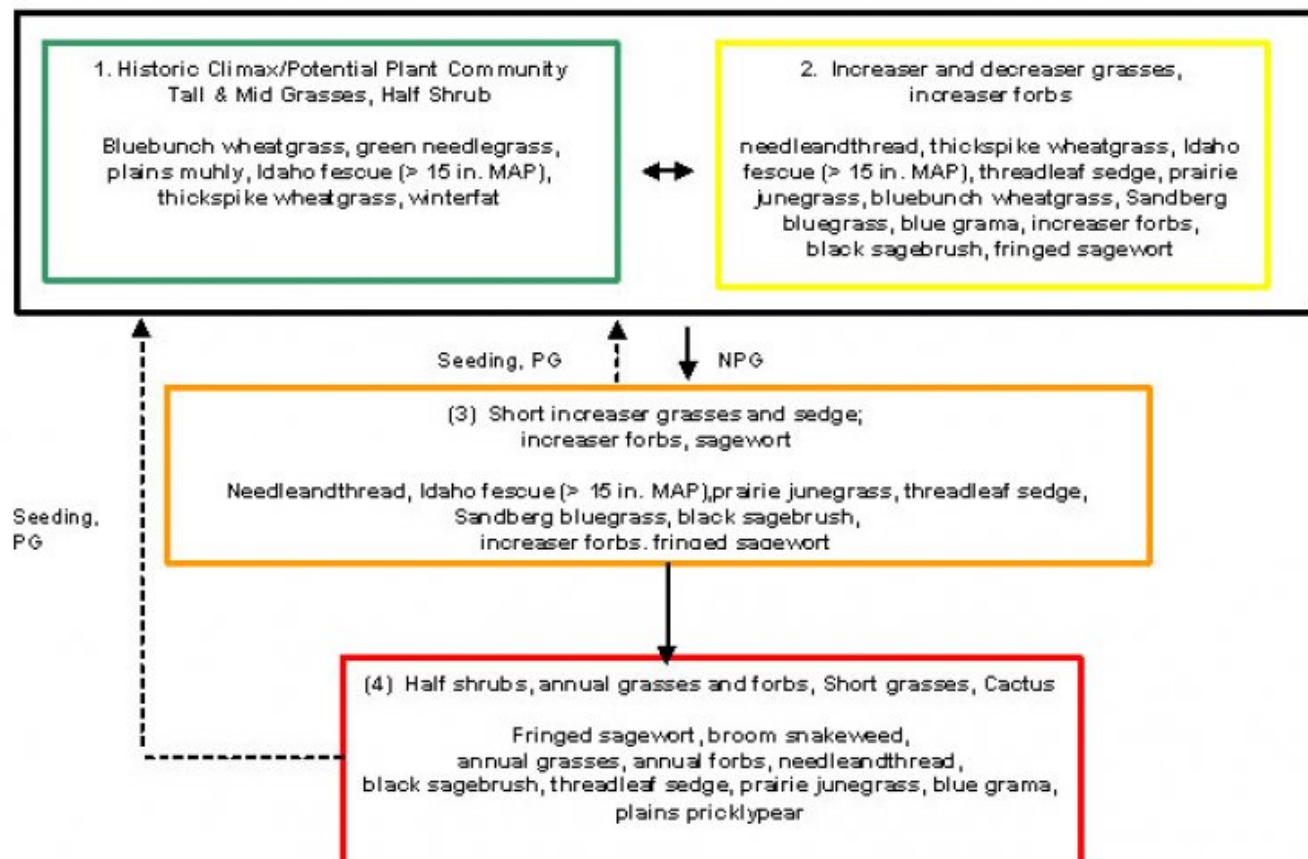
1. Historic Climax/Potential Plant Community
Tall & Mid Grasses, Half Shrub

Bluebunch wheatgrass, green needlegrass, plains muhly, Idaho fescue (> 15 in. MAP), thickspike wheatgrass, winterfat

2. Increaser and decreaser grasses, increaser forbs

needleandthread, thickspike wheatgrass, Idaho fescue (> 15 in. MAP), threadleaf sedge, prairie junegrass, bluebunch wheatgrass, Sandberg bluegrass, blue grama, increaser forbs, black sagebrush, fringed sagewort

Seeding, PG

NPG

(3) Short increaser grasses and sedge; increaser forbs, sagewort

Needleandthread, Idaho fescue (> 15 in. MAP),prairie junegrass, threadleaf sedge, Sandberg bluegrass, black sagebrush, increaser forbs, fringed sagewort

Seeding, PG

(4) Half shrubs, annual grasses and forbs, Short grasses, Cactus

Fringed sagewort, broom snakeweed, annual grasses, annual forbs, needleandthread, black sagebrush, threadleaf sedge, prairie junegrass, blue grama, plains pricklypear